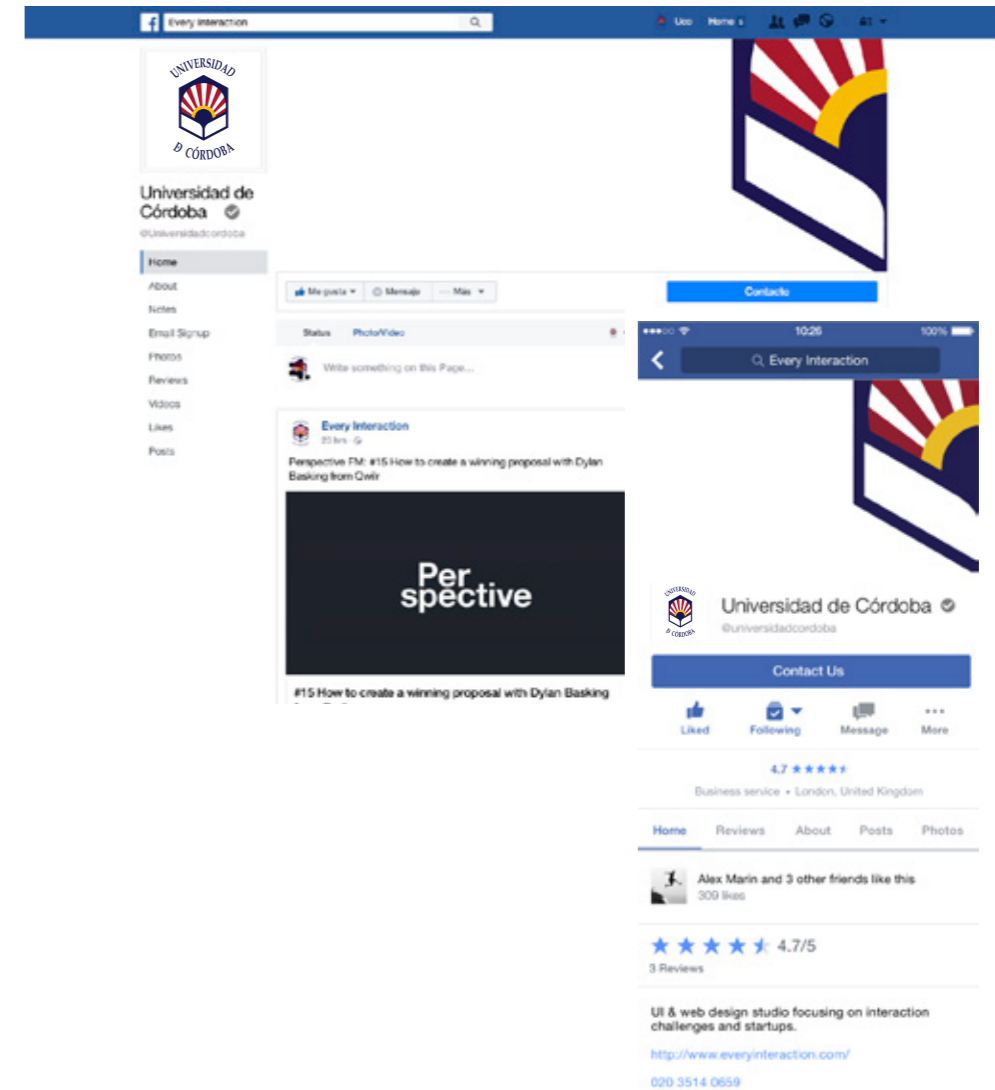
Every Interaction

Uco Home

UNIVERSIDAD DE CÓRDOBA

Universidad de Córdoba

@Universidadcordoba

Home
About
Notes
Email Signup
Photos
Reviews
Videos
Likes
Posts

Me gusta ▾ Mensaje ··· Más ▾

Contacto

Status Photo/Video

Write something on this Page...

Every Interaction
23 hrs

Perspective FM: #15 How to create a winning proposal with Dylan Basking from Qwir

Per spective

#15 How to create a winning proposal with Dylan Basking

10:26 100%

Every Interaction

Universidad de Córdoba

@universidadcordoba

Contact Us

Liked Following Message More

4.7 ★★★★★

Business service • London, United Kingdom

Home Reviews About Posts Photos

Alex Marin and 3 other friends like this
309 likes

★★★★★ 4.7/5
3 Reviews

UI & web design studio focusing on interaction challenges and startups.

http://www.everyinteraction.com/

020 3514 0659